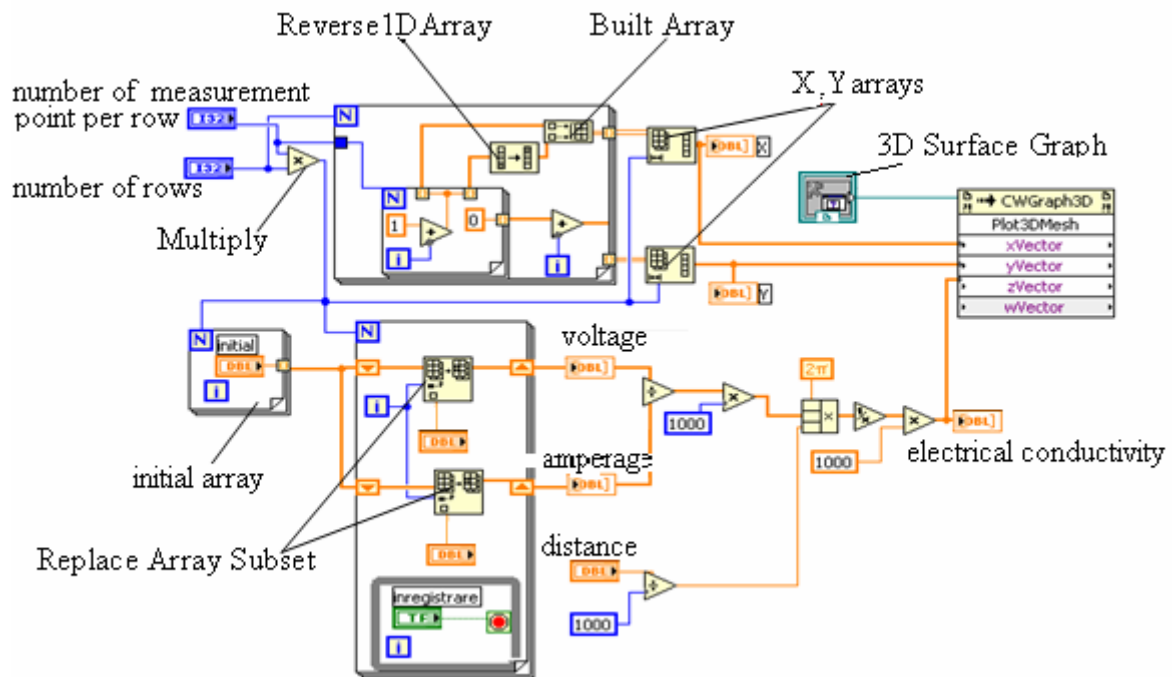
Reverse1DArray

Built Array

X, Y arrays

number of measurement point per row

I32

I32

number of rows

Multiply

N

N

1

0

i

i

DBL

X

3D Surface Graph

CWGraph3D

Plot3DMesh

xVector

yVector

zVector

wVector

DBL

Y

N

initial

DBL

i

initial array

N

i

voltage

DBL

DBL

1000

$2\pi$

amperage

DBL

1000

electrical conductivity

DBL

DBL

Replace Array Subset

distance

DBL

1000

inregistrare

TF

i